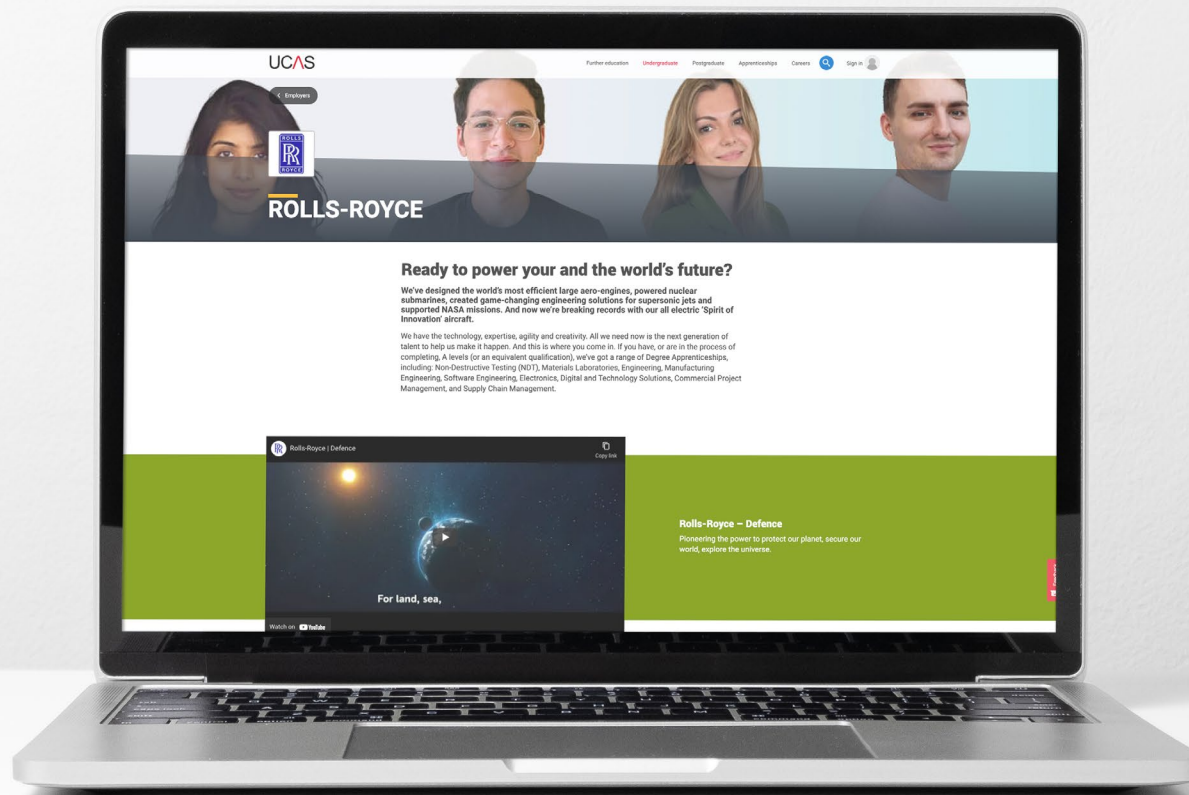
UCAS

Further education Undergraduate Postgraduate Apprenticeships Careers Sign in

< Employers

ROLLS ROYCE

ROLLS-ROYCE

Ready to power your and the world's future?

We've designed the world's most efficient large aero-engines, powered nuclear submarines, created game-changing engineering solutions for supersonic jets and supported NASA missions. And now we're breaking records with our all electric 'Spirit of Innovation' aircraft.

We have the technology, expertise, agility and creativity. All we need now is the next generation of talent to help us make it happen. And this is where you come in. If you have, or are in the process of completing, A levels (or an equivalent qualification), we've got a range of Degree Apprenticeships, including: Non-Destructive Testing (NDT), Materials Laboratories, Engineering, Manufacturing Engineering, Software Engineering, Electronics, Digital and Technology Solutions, Commercial Project Management, and Supply Chain Management.

Rolls-Royce | Defence

Copy link

For land, sea,

Watch on YouTube

Rolls-Royce – Defence

Pioneering the power to protect our planet, secure our world, explore the universe.

Feedback